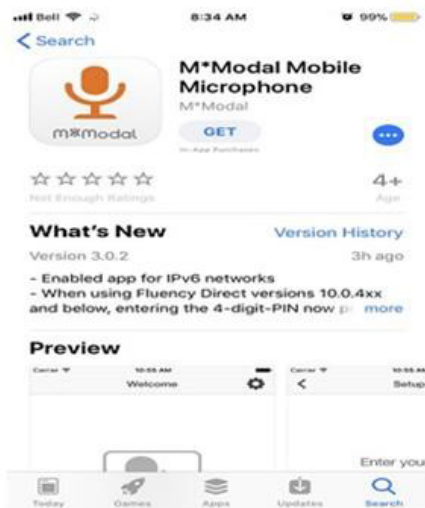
Bell 8:34 AM 99%

< Search

m*modal

M*Modal Mobile Microphone

M*Modal

GET

In-App Purchases

☆☆☆☆☆

Not Enough Ratings

4+

Age

What's New

Version History

Version 3.0.2

3h ago

- Enabled app for IPv6 networks
- When using Fluency Direct versions 10.0.4xx and below, entering the 4-digit-PIN now p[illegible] more

Preview

Carrier 10:55 AM

Welcome

Carrier 10:55 AM

< Setup

Enter you

Today Games Apps Updates Search